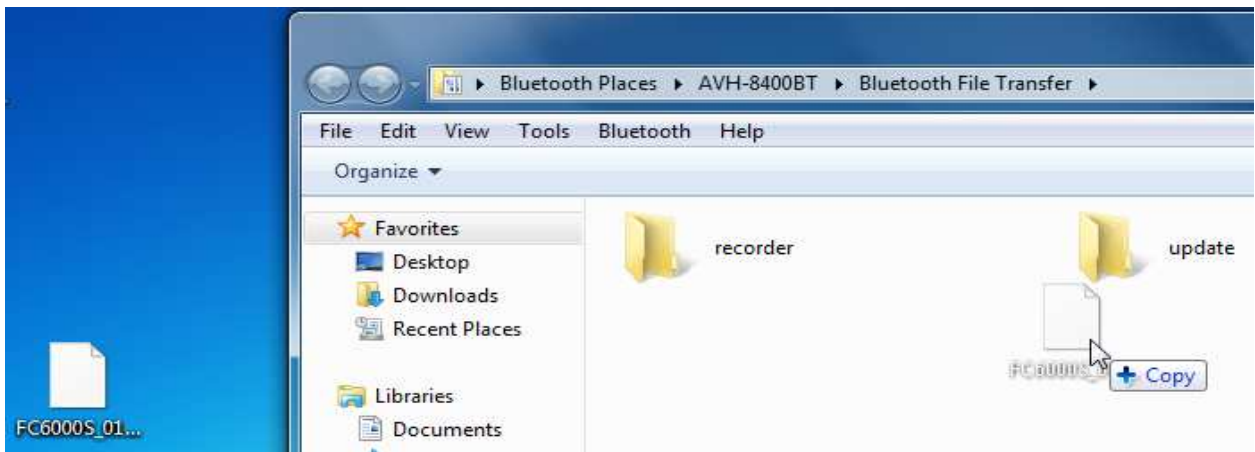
Bluetooth Places ▸ AVH-8400BT ▸ Bluetooth File Transfer ▸

File Edit View Tools Bluetooth Help

Organize ▾

Favorites
Desktop
Downloads
Recent Places

Libraries
Documents

recorder

update

FC6000S_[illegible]

+ Copy

FC6000S_01...